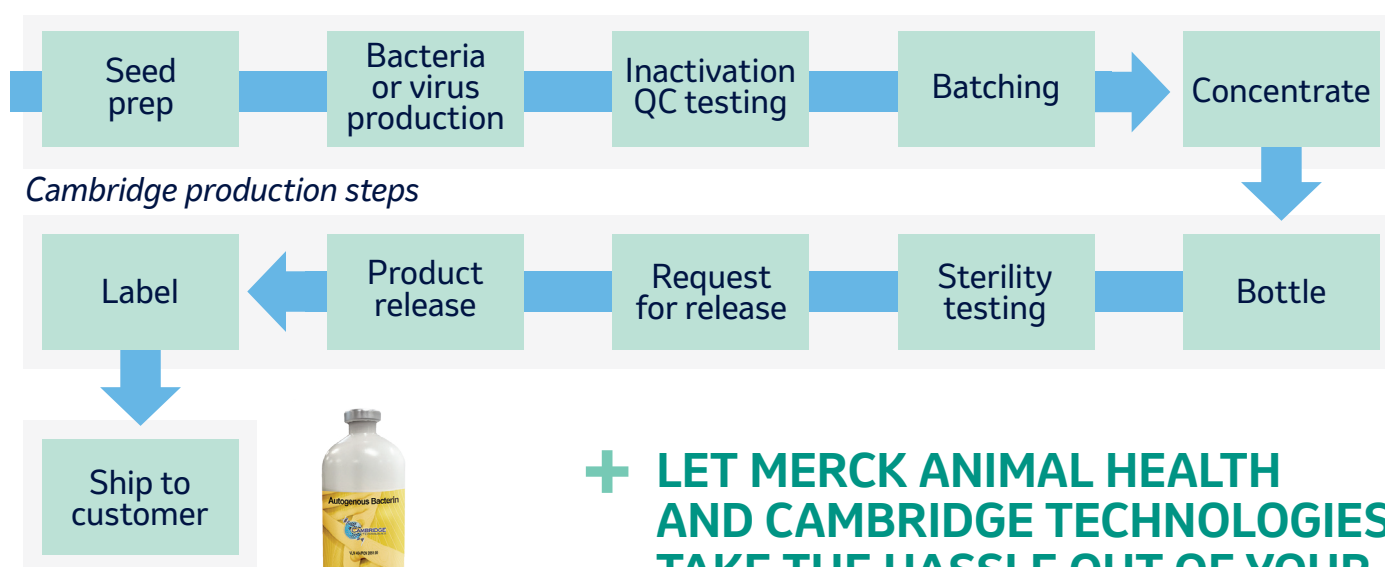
Seed prep

Bacteria or virus production

Inactivation QC testing

Batching

Concentrate

Cambridge production steps

Label

Product release

Request for release

Sterility testing

Bottle

Ship to customer

Autogenous Bacterin

CAMBRIDGE

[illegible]

LET MERCK ANIMAL HEALTH AND CAMBRIDGE TECHNOLOGIES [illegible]